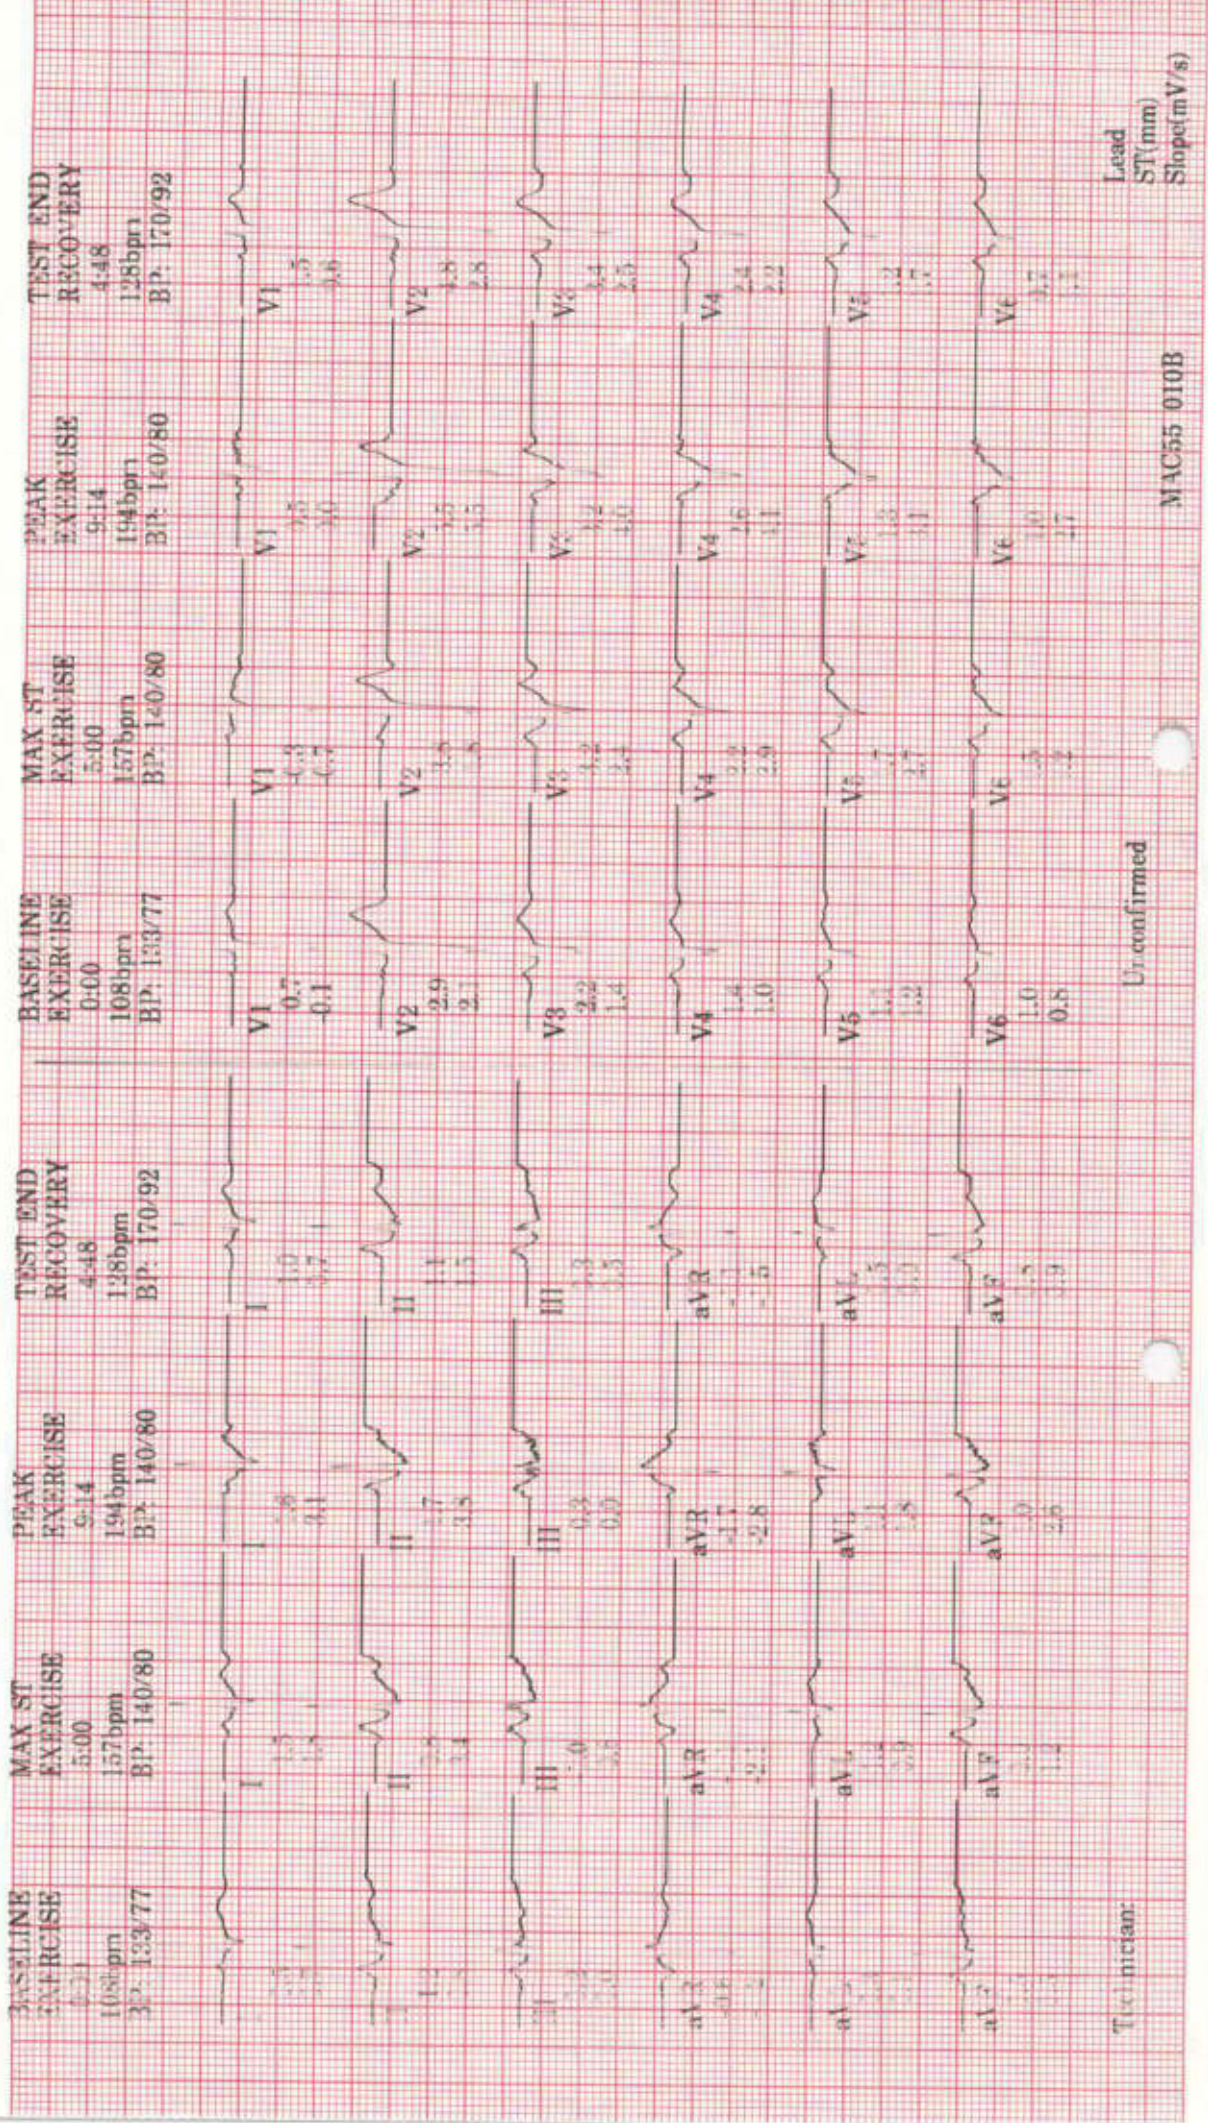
BASELINE EXERCISE
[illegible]
108bpm
BP 133/77

MAX ST EXERCISE
5:00
157bpm
BP 140/80

PEAK EXERCISE
9:14
194bpm
BP 140/80

TEST END RECOVERY
4:48
128bpm
BP 170/92

BASELINE EXERCISE
0:00
108bpm
BP 133/77

MAX ST EXERCISE
5:00
157bpm
BP 140/80

PEAK EXERCISE
9:14
194bpm
BP 140/80

TEST END RECOVERY
4:48
128bpm
BP 170/92

I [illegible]
I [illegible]
I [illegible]
I 1.0 1.7

II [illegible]
II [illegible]
II -.7 3.5
II 1.1 1.5

III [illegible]
III -.0 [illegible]
III 0.3 0.0
III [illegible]

aVR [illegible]
aVR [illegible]
aVR -1.7 -2.8
aVR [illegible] -.5

aVL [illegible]
aVL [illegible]
aVL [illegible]
aVL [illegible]

aVF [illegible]
aVF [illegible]
aVF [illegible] 2.6
aVF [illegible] 1.9

V1 0.7 -0.1
V1 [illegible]
V1 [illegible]
V1 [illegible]

V2 2.9 2.1
V2 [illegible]
V2 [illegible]
V2 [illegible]

V3 2.2 1.4
V3 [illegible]
V3 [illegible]
V3 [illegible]

V4 1.4 1.0
V4 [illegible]
V4 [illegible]
V4 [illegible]

V5 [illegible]
V5 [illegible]
V5 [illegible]
V5 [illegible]

V6 1.0 0.8
V6 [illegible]
V6 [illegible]
V6 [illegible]

Technician:

Unconfirmed

MAC55 010B

Lead
ST(mm)
Slope(mV/s)